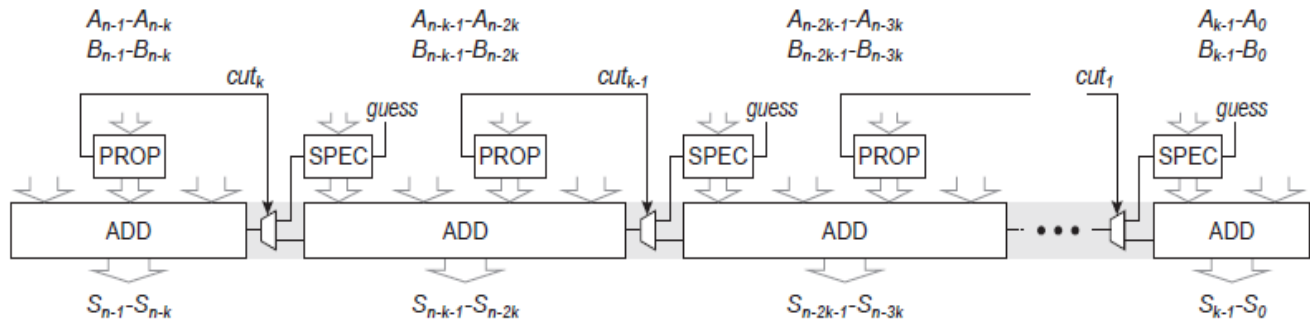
$A_{n-1}$-$A_{n-k}$
$B_{n-1}$-$B_{n-k}$

$A_{n-k-1}$-$A_{n-2k}$
$B_{n-k-1}$-$B_{n-2k}$

$A_{n-2k-1}$-$A_{n-3k}$
$B_{n-2k-1}$-$B_{n-3k}$

$A_{k-1}$-$A_0$
$B_{k-1}$-$B_0$

$cut_k$

guess

$cut_{k-1}$

guess

$cut_1$

guess

PROP

SPEC

PROP

SPEC

PROP

SPEC

ADD

ADD

ADD

ADD

$S_{n-1}$-$S_{n-k}$

$S_{n-k-1}$-$S_{n-2k}$

$S_{n-2k-1}$-$S_{n-3k}$

$S_{k-1}$-$S_0$